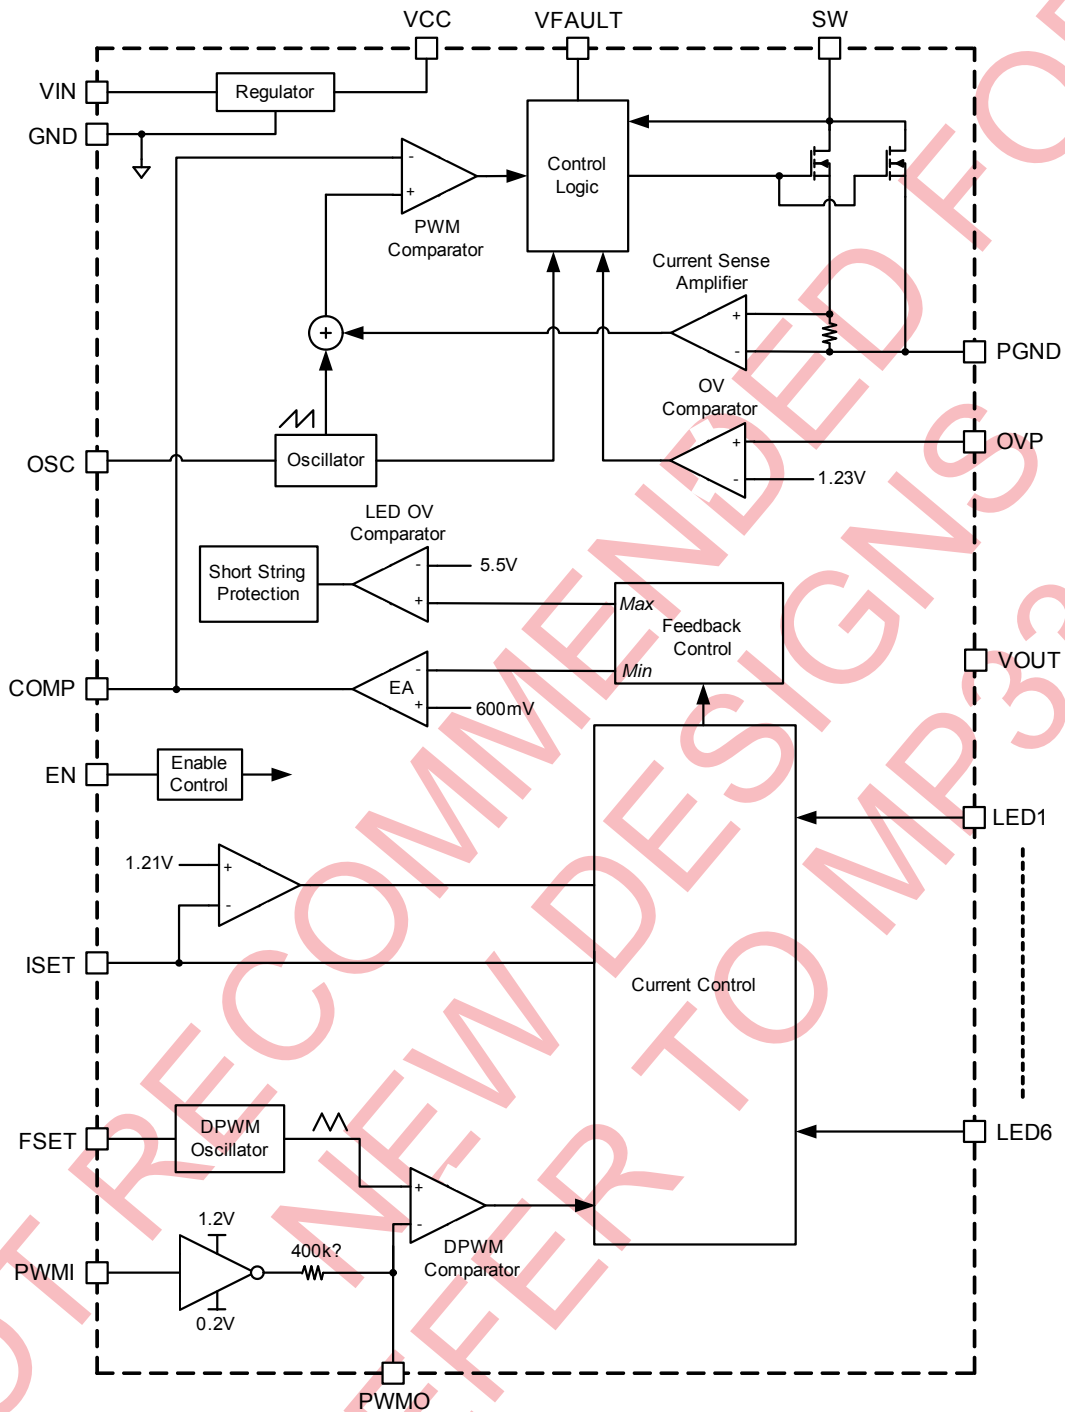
VCC VFAULT SW

VIN Regulator
GND

- +
PWM Comparator

Control Logic

Current Sense Amplifier
+ -

PGND

+

OV Comparator
+ -
OVP
1.23V

OSC Oscillator

LED OV Comparator
Short String Protection
- +
5.5V

Max
Feedback Control
Min

VOUT

COMP
EA
- +
600mV

EN Enable Control

LED1

1.21V
+ -

ISET

Current Control

FSET DPWM Oscillator

LED6

+ -
DPWM Comparator

1.2V
PWMI
400k?
0.2V

PWMO

NOT RECOMMENDED FOR NEW DESIGNS REFER TO MP33